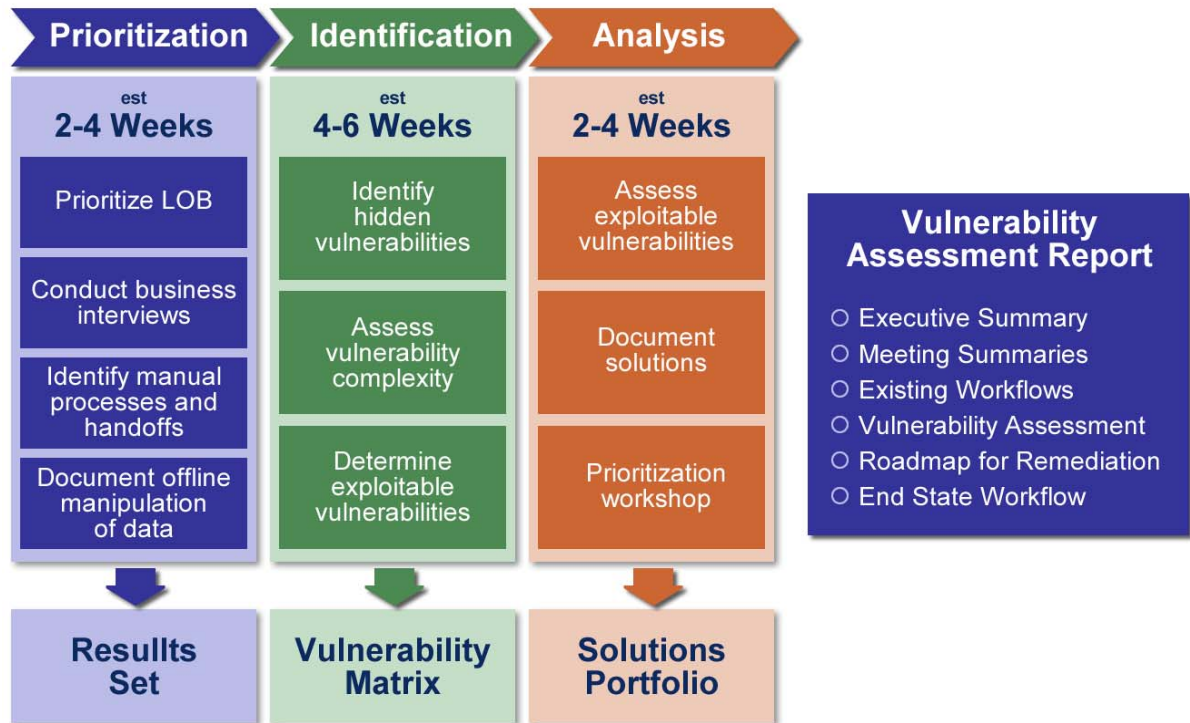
Prioritization

est
2-4 Weeks

Prioritize LOB

Conduct business interviews

Identify manual processes and handoffs

Document offline manipulation of data

Resullts Set

Identification

est
4-6 Weeks

Identify hidden vulnerabilities

Assess vulnerability complexity

Determine exploitable vulnerabilities

Vulnerability Matrix

Analysis

est
2-4 Weeks

Assess exploitable vulnerabilities

Document solutions

Prioritization workshop

Solutions Portfolio

Vulnerability Assessment Report

○ Executive Summary
○ Meeting Summaries
○ Existing Workflows
○ Vulnerability Assessment
○ Roadmap for Remediation
○ End State Workflow